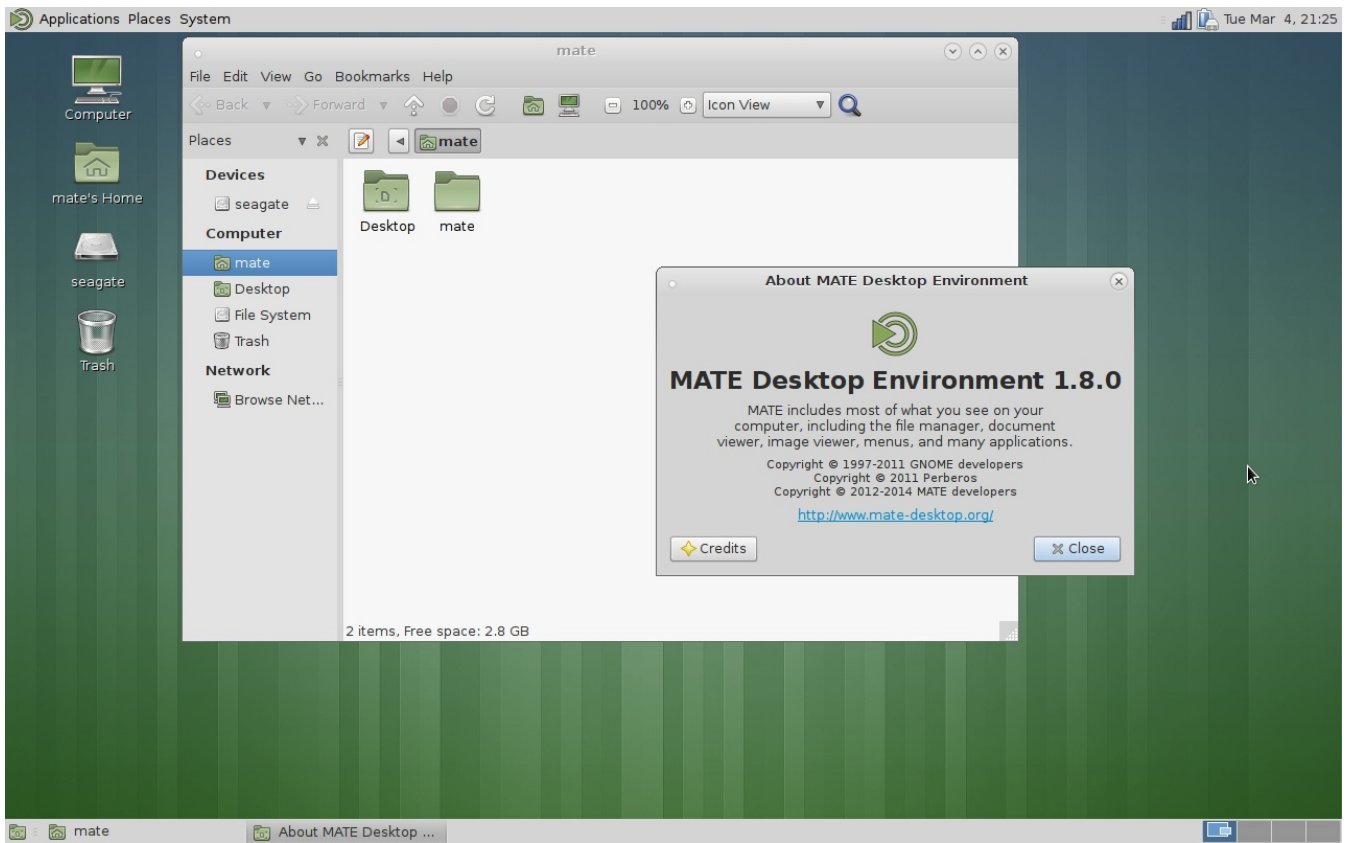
Applications Places System

Tue Mar 4, 21:25

Computer

mate's Home

seagate

Trash

mate

File Edit View Go Bookmarks Help

Back Forward 100% Icon View

Places

mate

Devices
seagate
Computer
mate
Desktop
File System
Trash
Network
Browse Net...

Desktop mate

2 items, Free space: 2.8 GB

About MATE Desktop Environment

MATE Desktop Environment 1.8.0

MATE includes most of what you see on your computer, including the file manager, document viewer, image viewer, menus, and many applications.

Copyright © 1997-2011 GNOME developers
Copyright © 2011 Perberos
Copyright © 2012-2014 MATE developers

http://www.mate-desktop.org/

Credits

Close

mate

About MATE Desktop ...